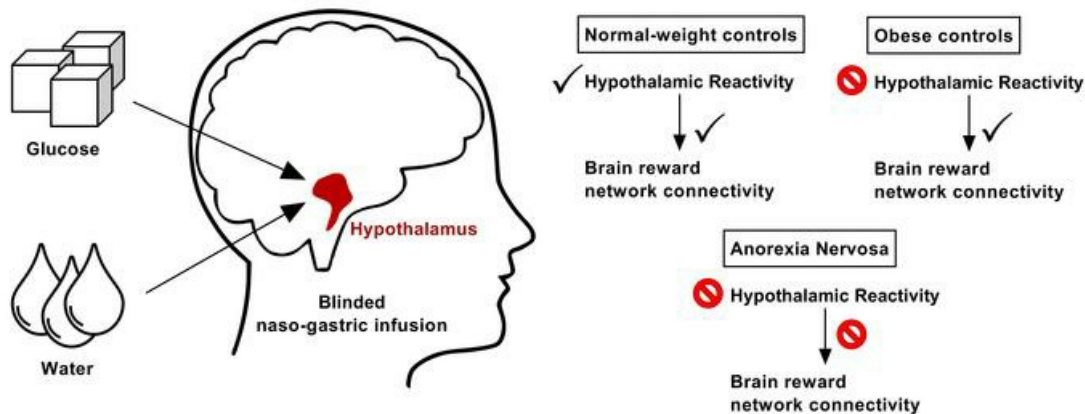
Glucose

Water

Hypothalamus

Blinded naso-gastric infusion

Normal-weight controls

✓ Hypothalamic Reactivity

✓

Brain reward network connectivity

Obese controls

Hypothalamic Reactivity

✓

Brain reward network connectivity

Anorexia Nervosa

Hypothalamic Reactivity

Brain reward network connectivity